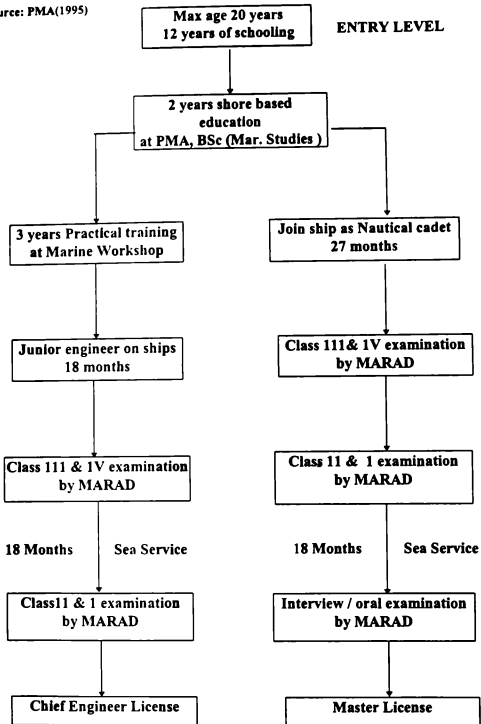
urce: PMA(1995)

Max age 20 years
12 years of schooling

ENTRY LEVEL

2 years shore based education at PMA, BSc (Mar. Studies )

3 years Practical training at Marine Workshop

Join ship as Nautical cadet 27 months

Junior engineer on ships 18 months

Class 111& 1V examination by MARAD

Class 111 & 1V examination by MARAD

Class 11 & 1 examination by MARAD

18 Months

Sea Service

18 Months

Sea Service

Class11 & 1 examination by MARAD

Interview / oral examination by MARAD

Chief Engineer License

Master License